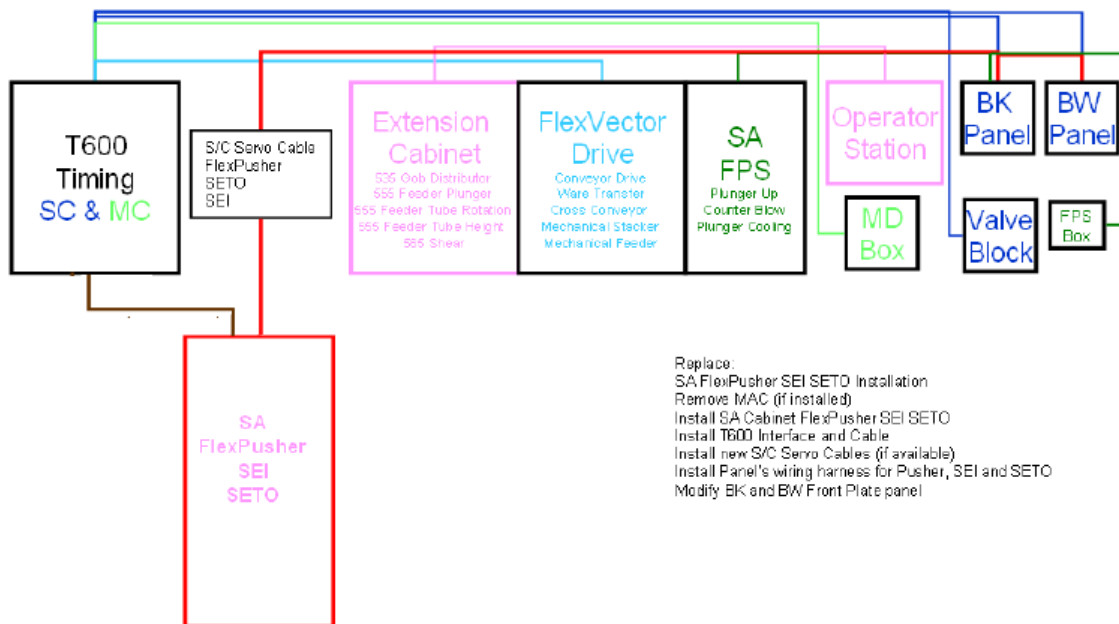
T600 Timing SC & MC

S/C Servo Cable
FlexPusher
SETO
SEI

Extension Cabinet
535 Gob Distributor
555 Feeder Plunger
555 Feeder Tube Rotation
555 Feeder Tube Height
565 Shear

FlexVector Drive
Conveyor Drive
Ware Transfer
Cross Conveyor
Mechanical Stacker
Mechanical Feeder

SA FPS
Plunger Up
Counter Blow
Plunger Cooling

Operator Station

MD Box

BK Panel

BW Panel

Valve Block

FPS Box

SA FlexPusher SEI SETO

Replace:
SA FlexPusher SEI SETO Installation
Remove MAC (if installed)
Install SA Cabinet FlexPusher SEI SETO
Install T600 Interface and Cable
Install new S/C Servo Cables (if available)
Install Panel's wiring harness for Pusher, SEI and SETO
Modify BK and BW Front Plate panel